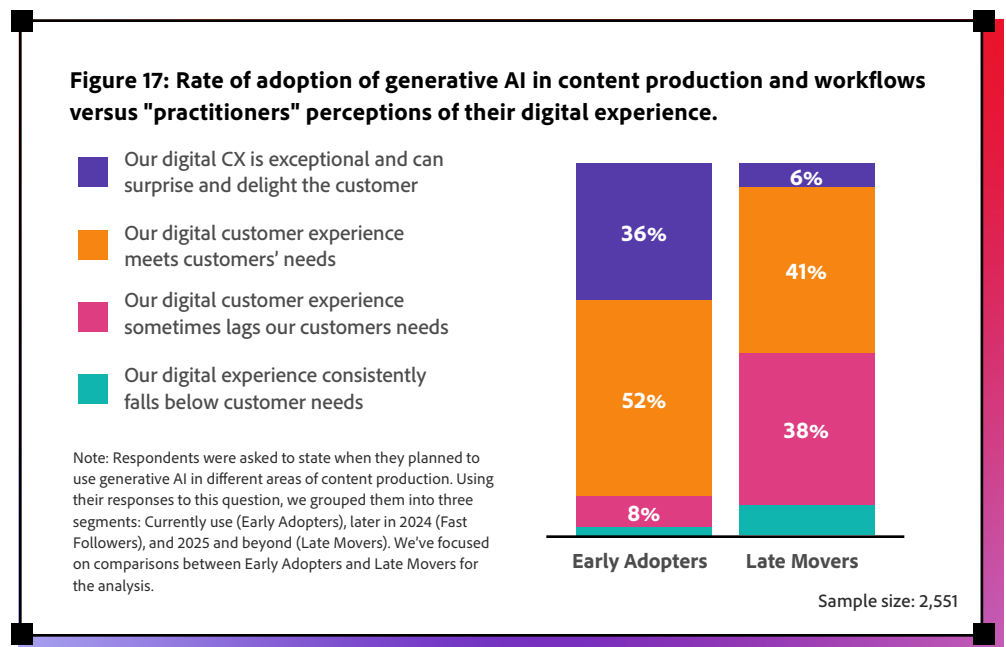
Figure 17: Rate of adoption of generative AI in content production and workflows versus "practitioners" perceptions of their digital experience.

Our digital CX is exceptional and can surprise and delight the customer

Our digital customer experience meets customers' needs

Our digital customer experience sometimes lags our customers needs

Our digital experience consistently falls below customer needs

Note: Respondents were asked to state when they planned to use generative AI in different areas of content production. Using their responses to this question, we grouped them into three segments: Currently use (Early Adopters), later in 2024 (Fast Followers), and 2025 and beyond (Late Movers). We've focused on comparisons between Early Adopters and Late Movers for the analysis.

36%
52%
8%
6%
41%
38%

Early Adopters
Late Movers

Sample size: 2,551